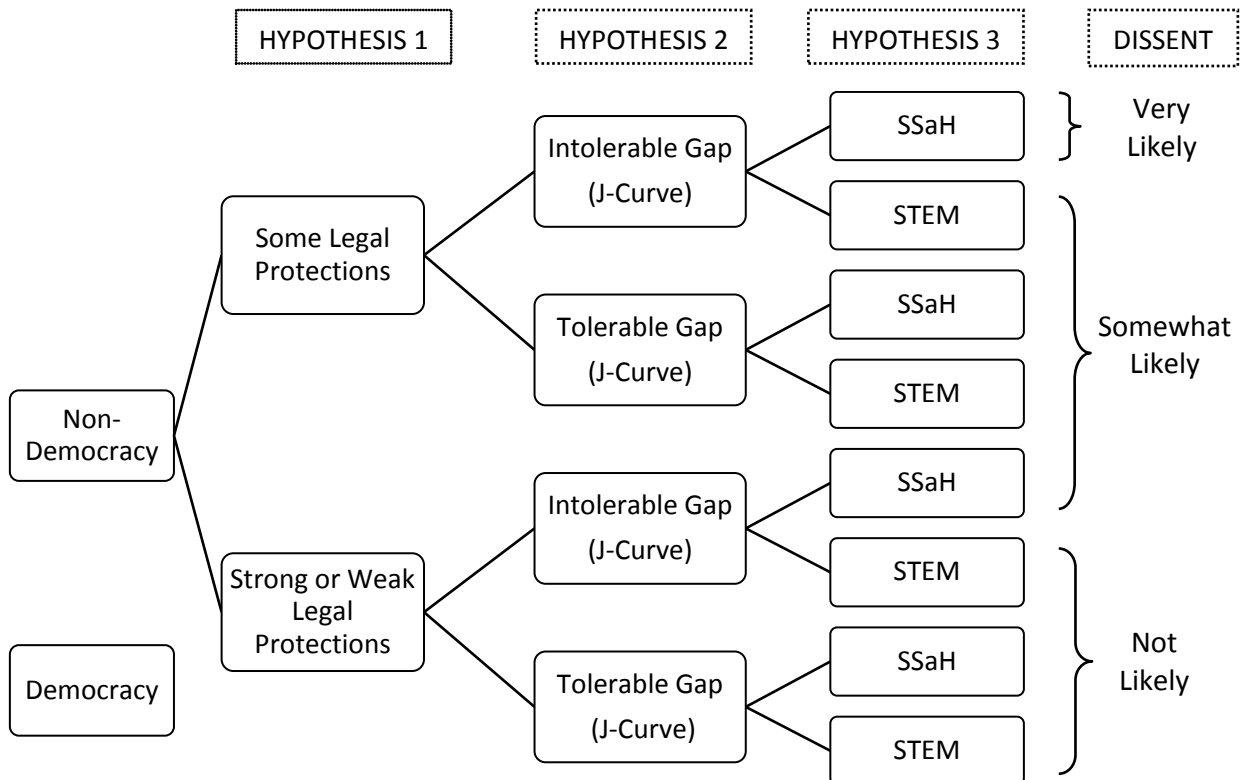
HYPOTHESIS 1

HYPOTHESIS 2

HYPOTHESIS 3

DISSENT

Non-Democracy

Democracy

Some Legal Protections

Strong or Weak Legal Protections

Intolerable Gap (J-Curve)

Tolerable Gap (J-Curve)

Intolerable Gap (J-Curve)

Tolerable Gap (J-Curve)

SSaH

STEM

SSaH

STEM

SSaH

STEM

SSaH

STEM

Very Likely

Somewhat Likely

Not Likely